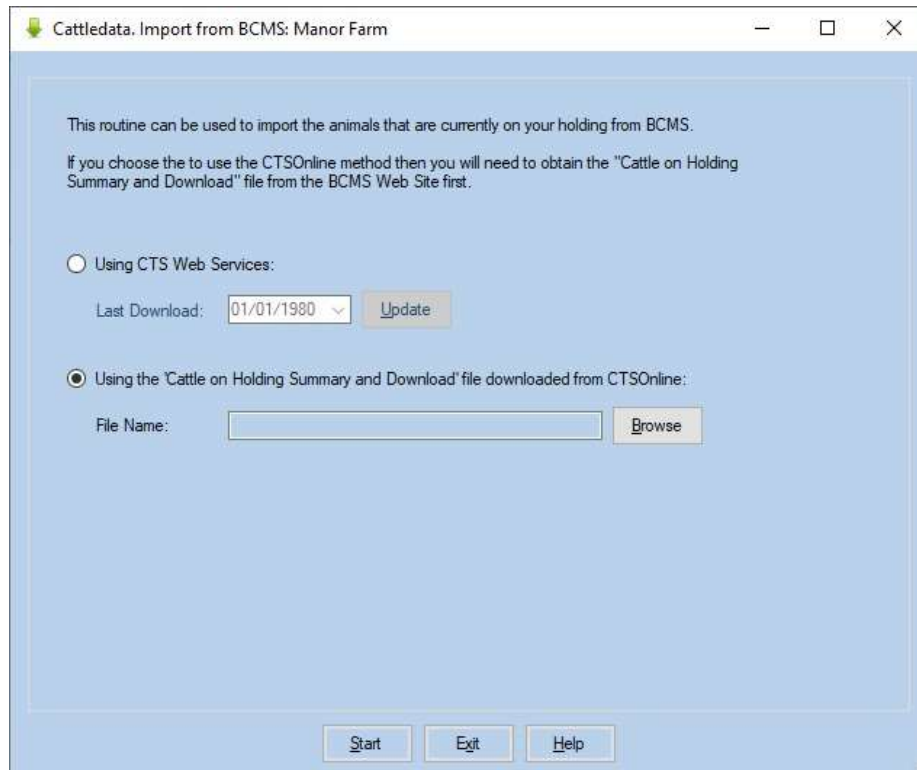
Cattledata. Import from BCMS: Manor Farm

This routine can be used to import the animals that are currently on your holding from BCMS.

If you choose the to use the CTSOnline method then you will need to obtain the "Cattle on Holding Summary and Download" file from the BCMS Web Site first.

Using CTS Web Services:

Last Download: 01/01/1980 Update

Using the 'Cattle on Holding Summary and Download' file downloaded from CTSOnline:

File Name: Browse

Start Exit Help